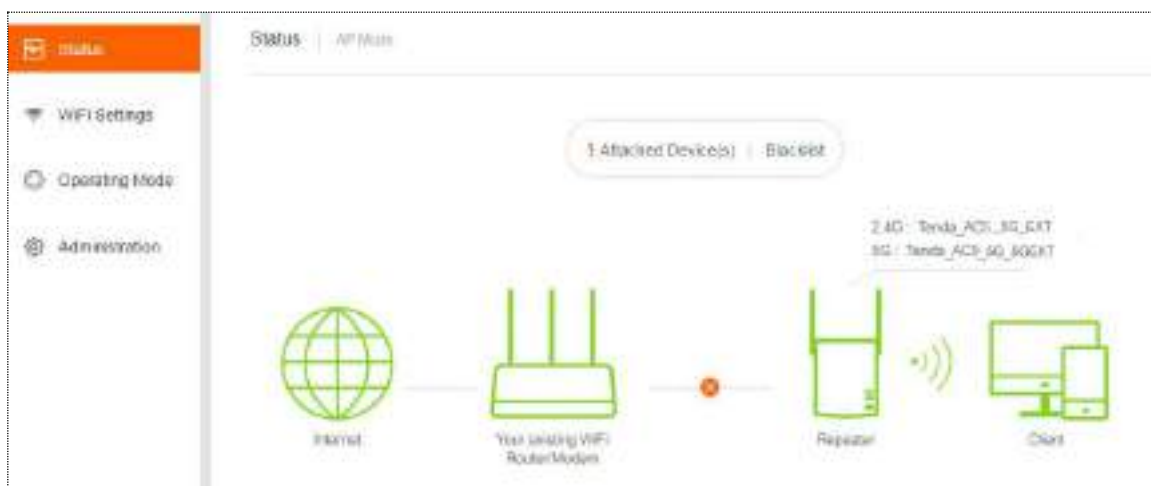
Status

WiFi Settings

Operating Mode

Administration

Status | AP Mode

1 Attached Device(s) | Blacklist

2.4G : Tenda_AC5_5G_EXT
5G : Tenda_AC5_5G_5GEXT

Internet

Your existing WiFi Router/Modem

Repeater

Client